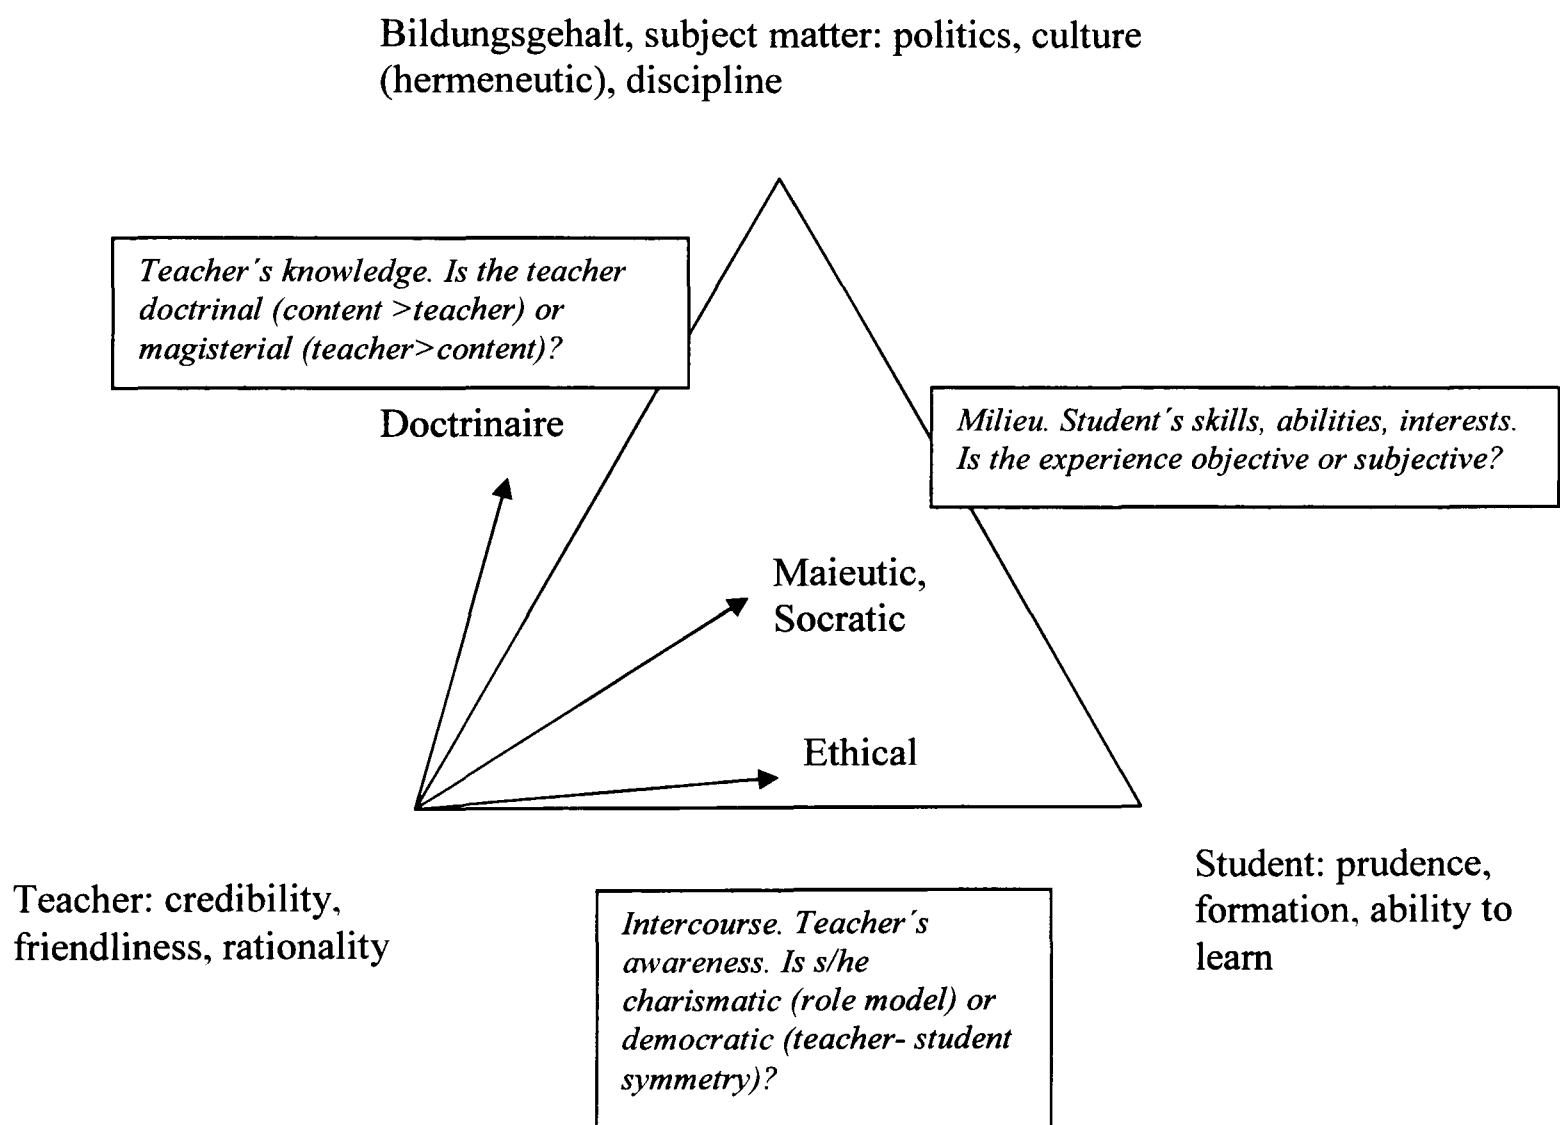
Bildungsgehalt, subject matter: politics, culture (hermeneutic), discipline

Teacher´s knowledge. Is the teacher doctrinal (content >teacher) or magisterial (teacher>content)?

Doctrinaire

Milieu. Student´s skills, abilities, interests. Is the experience objective or subjective?

Maieutic, Socratic

Ethical

Teacher: credibility, friendliness, rationality

Intercourse. Teacher´s awareness. Is s/he charismatic (role model) or democratic (teacher- student symmetry)?

Student: prudence, formation, ability to learn